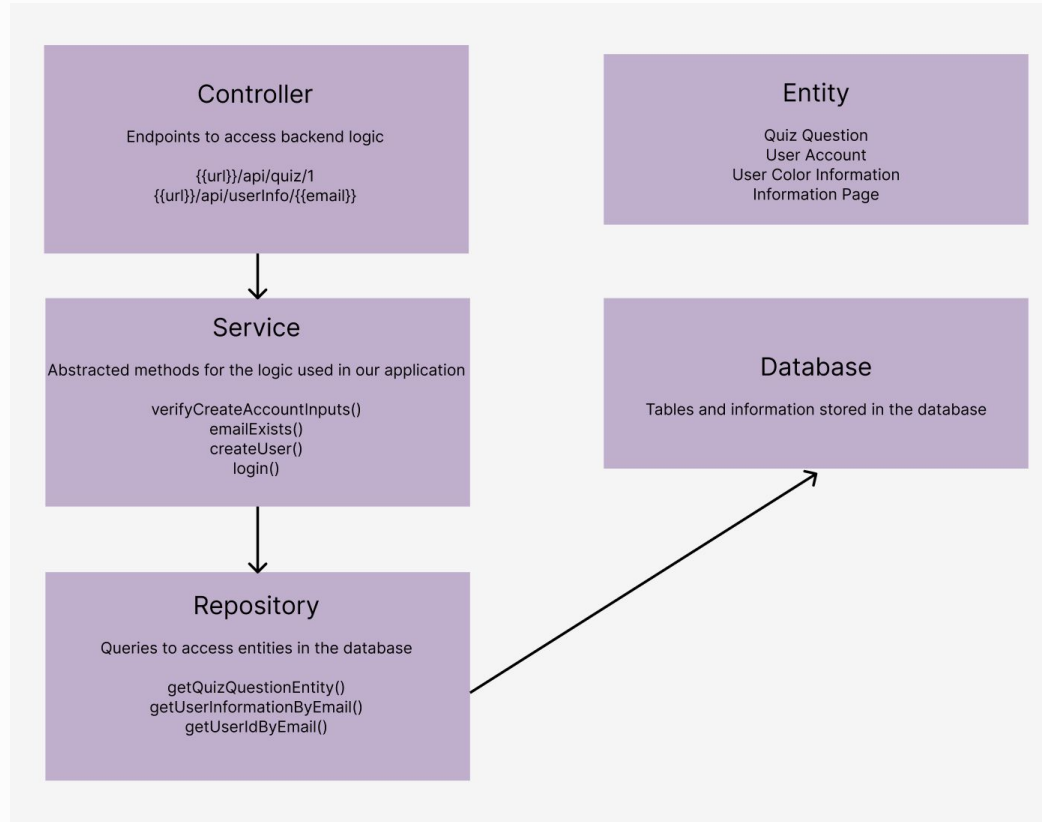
Controller

Endpoints to access backend logic

{{url}}/api/quiz/1
{{url}}/api/userInfo/{{email}}

Entity

Quiz Question
User Account
User Color Information
Information Page

Service

Abstracted methods for the logic used in our application

verifyCreateAccountInputs()
emailExists()
createUser()
login()

Database

Tables and information stored in the database

Repository

Queries to access entities in the database

getQuizQuestionEntity()
getUserInformationByEmail()
getUserIdByEmail()